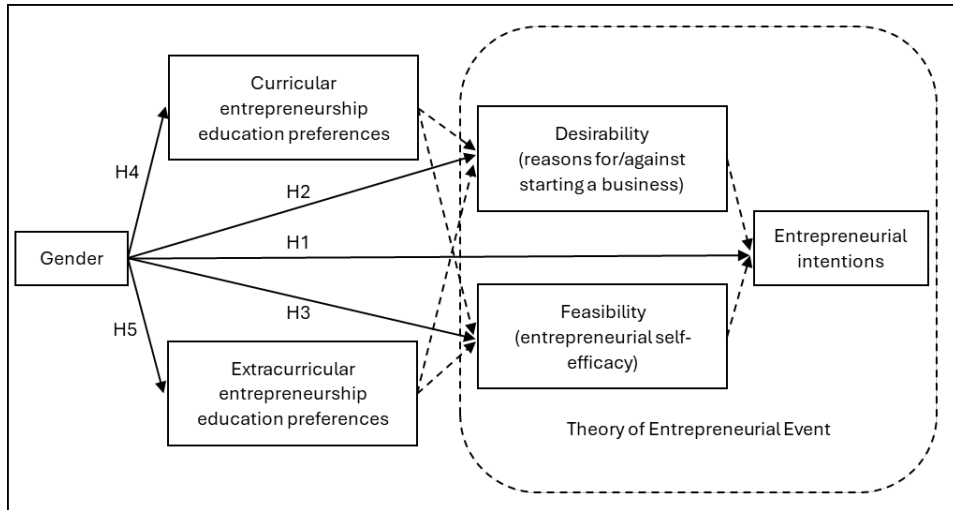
Curricular entrepreneurship education preferences

H4

H2

Desirability (reasons for/against starting a business)

Gender

H1

Entrepreneurial intentions

H3

H5

Feasibility (entrepreneurial self-efficacy)

Extracurricular entrepreneurship education preferences

Theory of Entrepreneurial Event